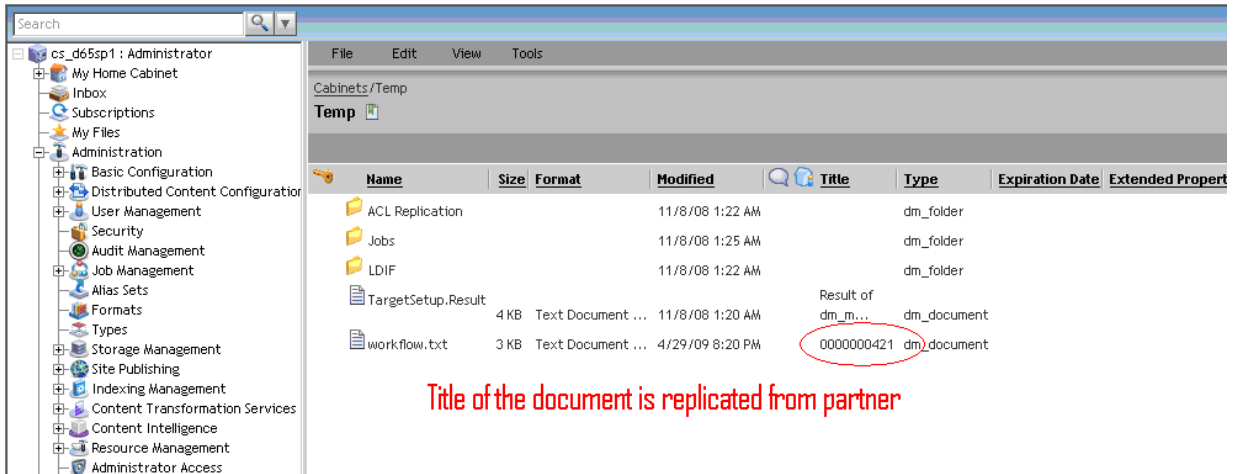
Search

cs_d65sp1 : Administrator
My Home Cabinet
Inbox
Subscriptions
My Files
Administration
Basic Configuration
Distributed Content Configuratior
User Management
Security
Audit Management
Job Management
Alias Sets
Formats
Types
Storage Management
Site Publishing
Indexing Management
Content Transformation Services
Content Intelligence
Resource Management
Administrator Access

File Edit View Tools

Cabinets/Temp
Temp

| Name | Size | Format | Modified | Title | Type | Expiration Date | Extended Propert |
|---|---|---|---|---|---|---|---|
| ACL Replication | | | 11/8/08 1:22 AM | | dm_folder | | |
| Jobs | | | 11/8/08 1:25 AM | | dm_folder | | |
| LDIF | | | 11/8/08 1:22 AM | | dm_folder | | |
| TargetSetup.Result | 4 KB | Text Document ... | 11/8/08 1:20 AM | Result of dm_m... | dm_document | | |
| workflow.txt | 3 KB | Text Document ... | 4/29/09 8:20 PM | 0000000421 | dm_document | | |

Title of the document is replicated from partner